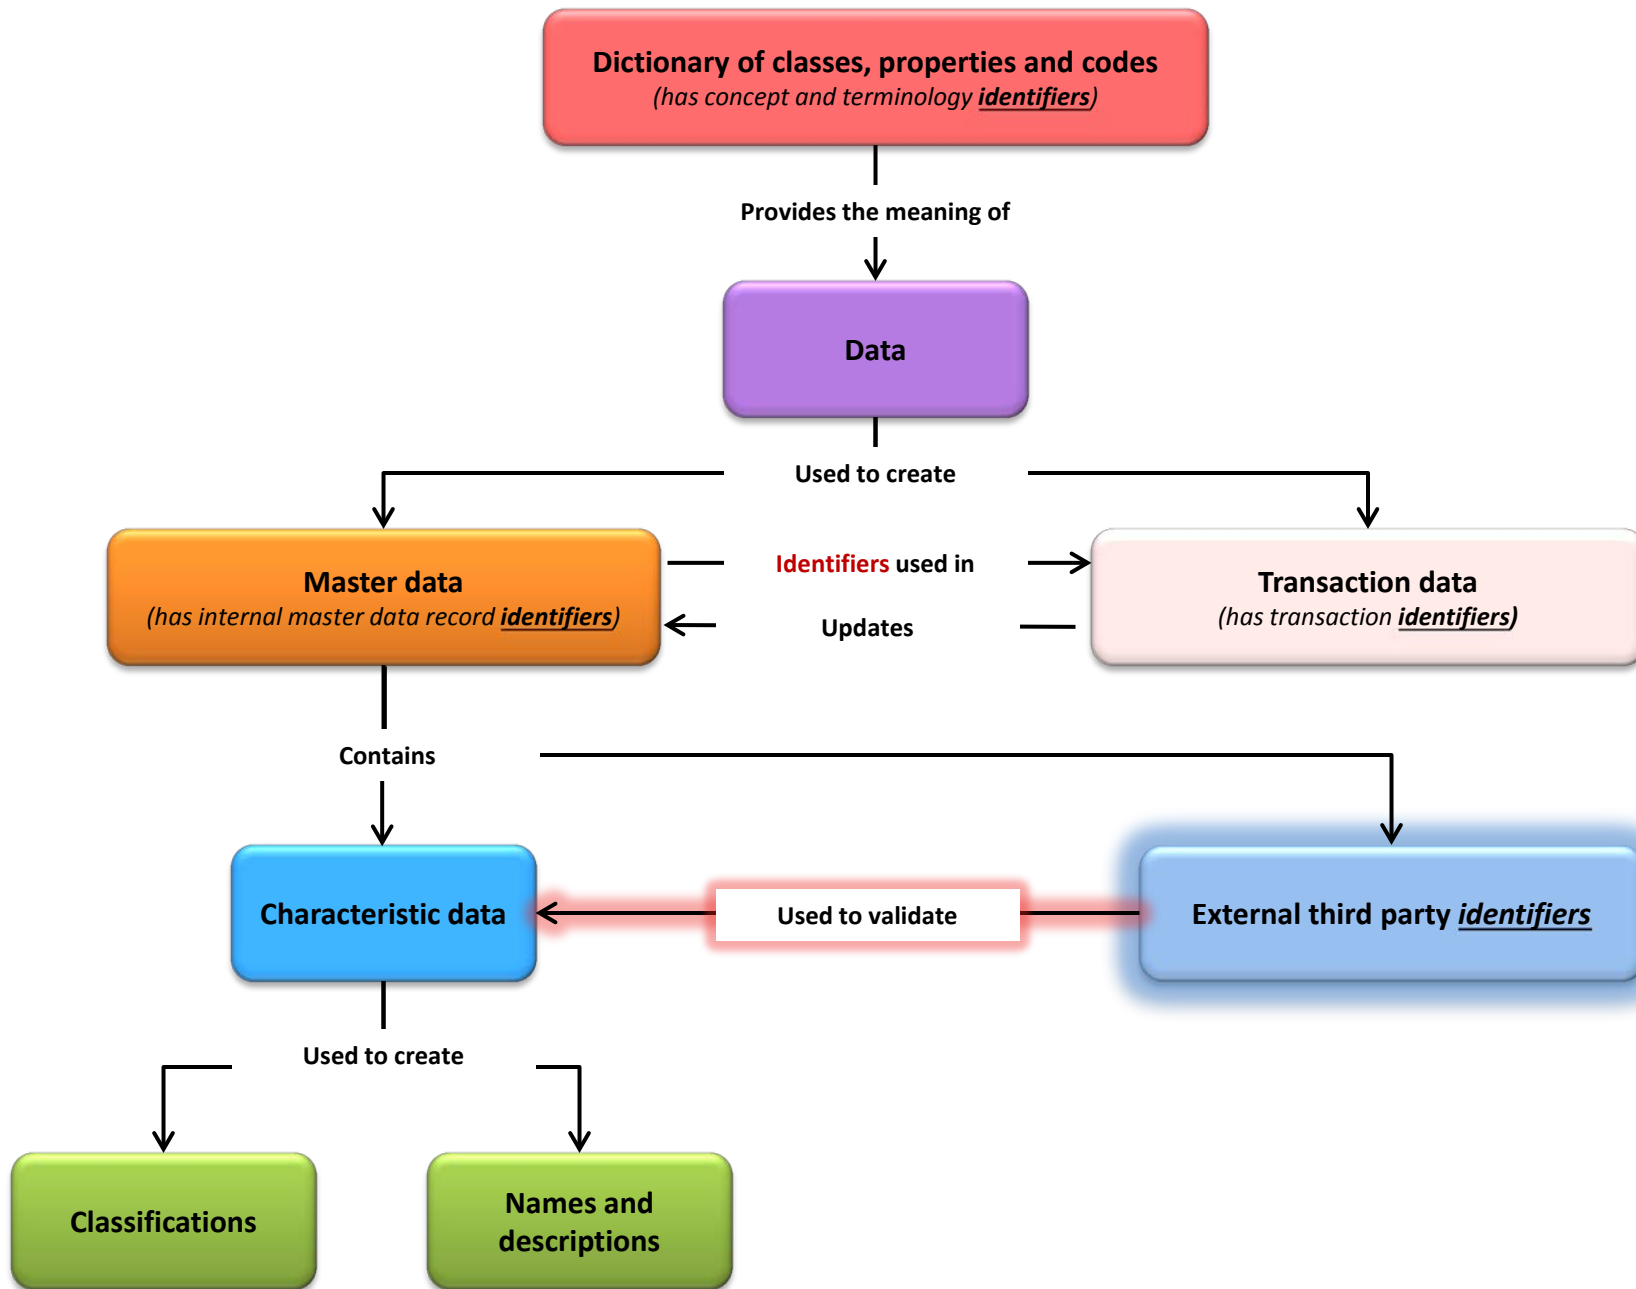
Dictionary of classes, properties and codes
(has concept and terminology identifiers)

Provides the meaning of

Data

Used to create

Master data
(has internal master data record identifiers)

Identifiers used in

Updates

Transaction data
(has transaction identifiers)

Contains

Characteristic data

Used to validate

External third party identifiers

Used to create

Classifications

Names and descriptions